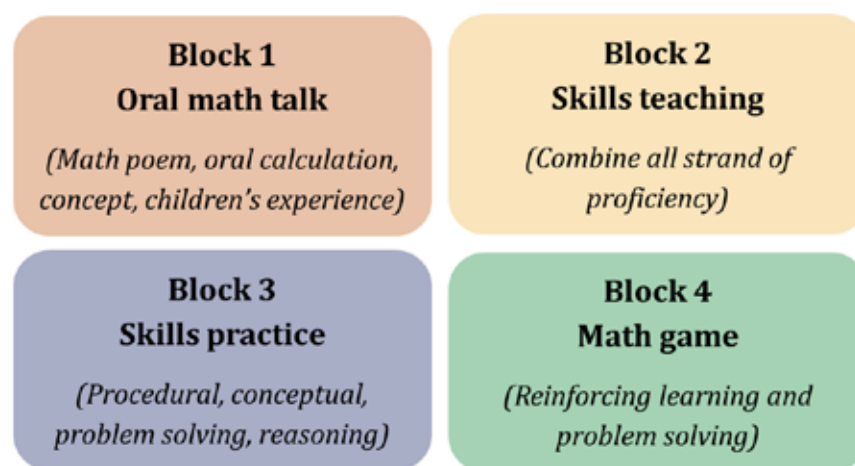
Block 1
Oral math talk

(Math poem, oral calculation, concept, children's experience)

Block 2
Skills teaching

(Combine all strand of proficiency)

Block 3
Skills practice

(Procedural, conceptual, problem solving, reasoning)

Block 4
Math game

(Reinforcing learning and problem solving)